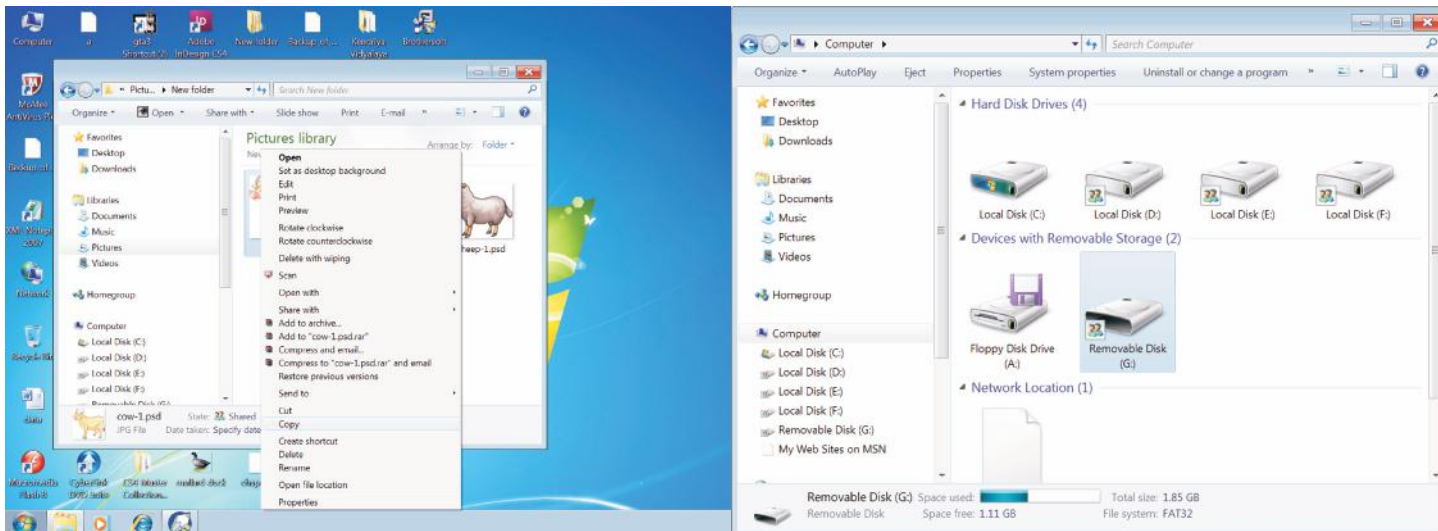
Computer a gta3 Shortcut Adobe InDesign CS4 New folder Backup of... Kendriya Vidyalaya Brochersoft

McAfee AntiVirus Plus

Backup of...

XML Vintage 2007

Network

Recycle Bin

data

Macromedia Flash 8 CyberLink DVD Suite CS4 Master Collection mallard duck

Pictu... ▸ New folder

Search New folder

Organize ▾ Open ▾ Share with ▾ Slide show Print E-mail »

Favorites
Desktop
Downloads

Libraries
Documents
Music
Pictures
Videos

Homegroup

Computer
Local Disk (C:)
Local Disk (D:)
Local Disk (E:)
Local Disk (F:)
Removable Disk (G:)

Pictures library
Ne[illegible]
Arrange by: Folder ▾

sheep-1.psd

cow-1.psd State: Shared
JPG File Date taken: Specify date

Open
Set as desktop background
Edit
Print
Preview
Rotate clockwise
Rotate counterclockwise
Delete with wiping
Scan
Open with
Share with
Add to archive...
Add to "cow-1.psd.rar"
Compress and email...
Compress to "cow-1.psd.rar" and email
Restore previous versions
Send to
Cut
Copy
Create shortcut
Delete
Rename
Open file location
Properties

Computer ▸

Search Computer

Organize ▾ AutoPlay Eject Properties System properties Uninstall or change a program »

Favorites
Desktop
Downloads

Libraries
Documents
Music
Pictures
Videos

Homegroup

Computer
Local Disk (C:)
Local Disk (D:)
Local Disk (E:)
Local Disk (F:)
Removable Disk (G:)
My Web Sites on MSN

Hard Disk Drives (4)
Local Disk (C:) Local Disk (D:) Local Disk (E:) Local Disk (F:)

Devices with Removable Storage (2)
Floppy Disk Drive (A:) Removable Disk (G:)

Network Location (1)

Removable Disk (G:) Space used: Total size: 1.85 GB
Removable Disk Space free: 1.11 GB File system: FAT32